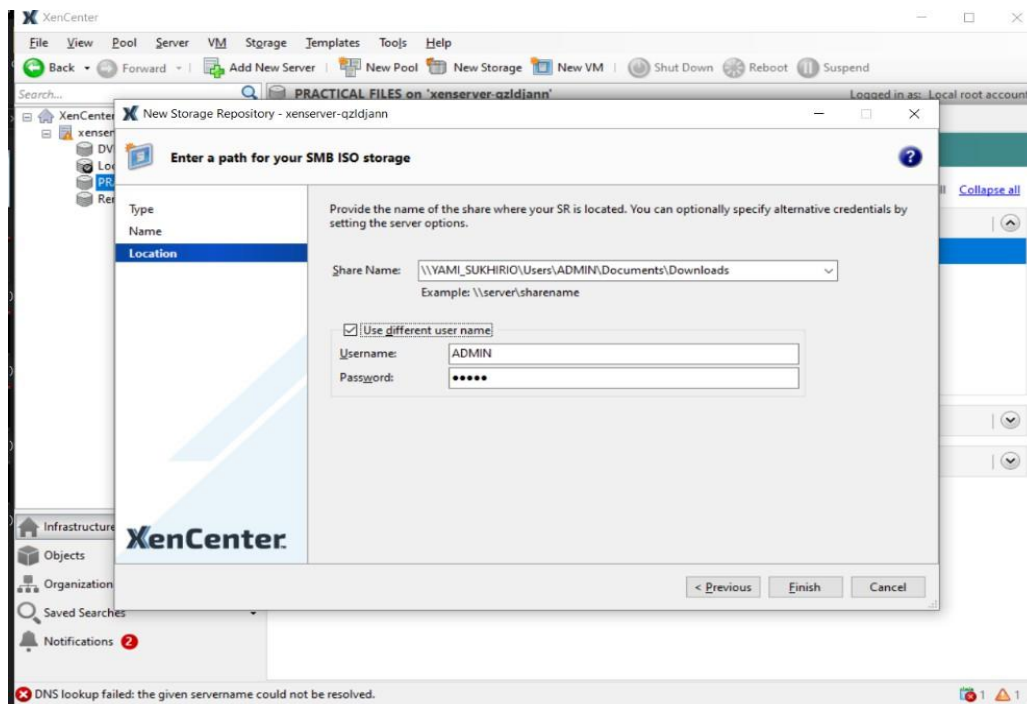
XenCenter

File View Pool Server VM Storage Templates Tools Help

Back Forward Add New Server New Pool New Storage New VM Shut Down Reboot Suspend

Search... PRACTICAL FILES on 'xenserver-qzldjann' Logged in as: Local root account

XenCenter
xenser
DV
Lo
PR
Re

New Storage Repository - xenserver-qzldjann

Enter a path for your SMB ISO storage

Type
Name
Location

Provide the name of the share where your SR is located. You can optionally specify alternative credentials by setting the server options.

Share Name: \\YAMI_SUKHIRIO\Users\ADMIN\Documents\Downloads

Example: \\server\sharename

Use different user name

Username: ADMIN

Password: •••••

XenCenter

< Previous Finish Cancel

Collapse all

Infrastructure
Objects
Organization
Saved Searches
Notifications 2

DNS lookup failed: the given servername could not be resolved.

1 1